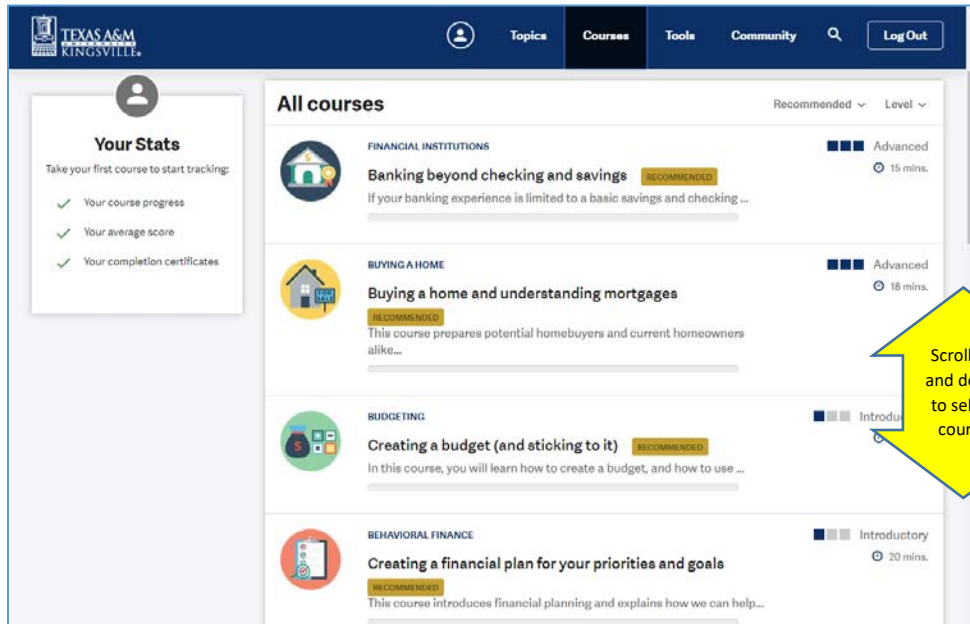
TEXAS A&M UNIVERSITY KINGSVILLE

Topics Courses Tools Community Log Out

Your Stats

Take your first course to start tracking:

Your course progress

Your average score

Your completion certificates

All courses

Recommended ⌄ Level ⌄

FINANCIAL INSTITUTIONS

Banking beyond checking and savings RECOMMENDED

If your banking experience is limited to a basic savings and checking ...

Advanced

15 mins.

BUYING A HOME

Buying a home and understanding mortgages

RECOMMENDED

This course prepares potential homebuyers and current homeowners alike...

Advanced

18 mins.

BUDGETING

Creating a budget (and sticking to it) RECOMMENDED

In this course, you will learn how to create a budget, and how to use ...

Introdu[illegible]

BEHAVIORAL FINANCE

Creating a financial plan for your priorities and goals

RECOMMENDED

This course introduces financial planning and explains how we can help...

Introductory

20 mins.

Scroll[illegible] and d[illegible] to sel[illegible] cour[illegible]